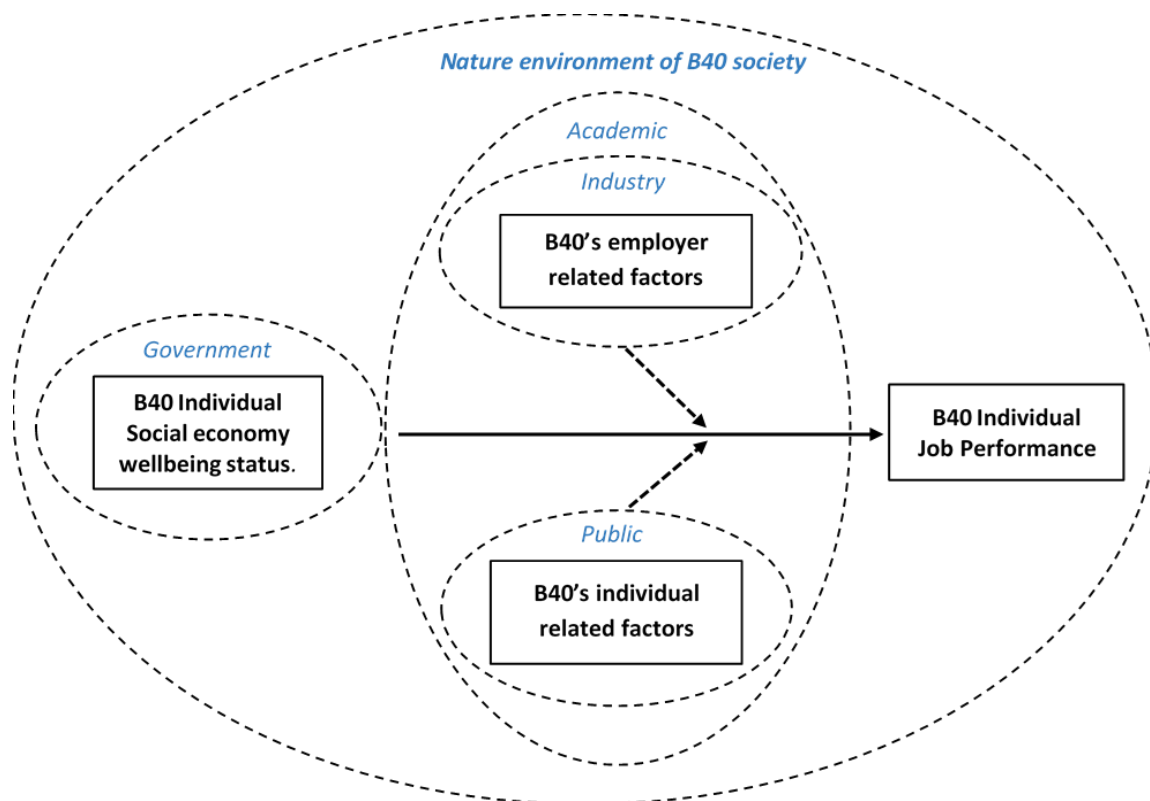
Nature environment of B40 society

Academic

Industry

B40's employer related factors

Government

B40 Individual Social economy wellbeing status.

B40 Individual Job Performance

Public

B40's individual related factors